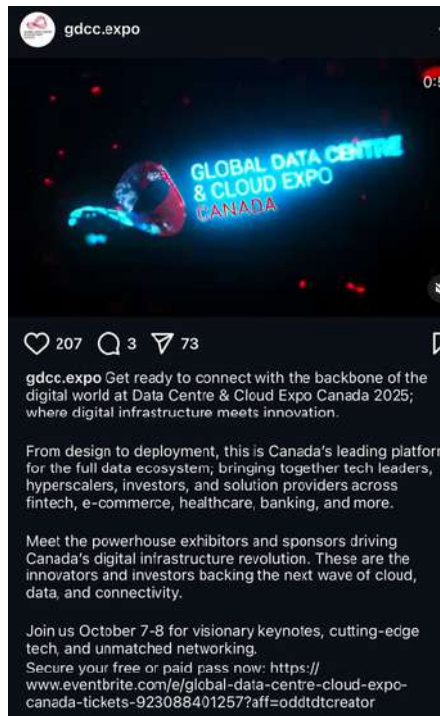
gdcc.expo

GLOBAL DATA CENTRE & CLOUD EXPO CANADA

0:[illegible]

207 3 73

gdcc.expo Get ready to connect with the backbone of the digital world at Data Centre & Cloud Expo Canada 2025; where digital infrastructure meets innovation.

From design to deployment, this is Canada's leading platform for the full data ecosystem; bringing together tech leaders, hyperscalers, investors, and solution providers across fintech, e-commerce, healthcare, banking, and more.

Meet the powerhouse exhibitors and sponsors driving Canada's digital infrastructure revolution. These are the innovators and investors backing the next wave of cloud, data, and connectivity.

Join us October 7-8 for visionary keynotes, cutting-edge tech, and unmatched networking.
Secure your free or paid pass now: https://www.eventbrite.com/e/global-data-centre-cloud-expo-canada-tickets-923088401257?aff=oddtdtcreator